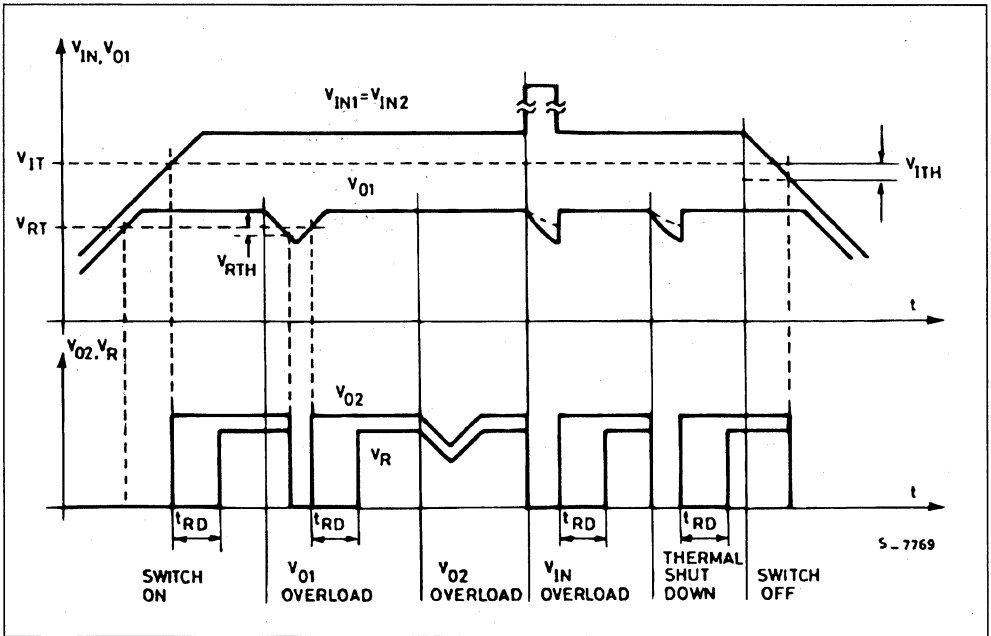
$V_{IN}, V_{O1}$

$V_{IN1} = V_{IN2}$

$V_{IT}$

$V_{ITH}$

$V_{O1}$

$V_{RT}$

$V_{RTH}$

t

$V_{O2}, V_R$

$V_{O2}$

$V_R$

t

$t_{RD}$

$t_{RD}$

$t_{RD}$

$t_{RD}$

S _ 7769

SWITCH ON

$V_{O1}$ OVERLOAD

$V_{O2}$ OVERLOAD

$V_{IN}$ OVERLOAD

THERMAL SHUT DOWN

SWITCH OFF